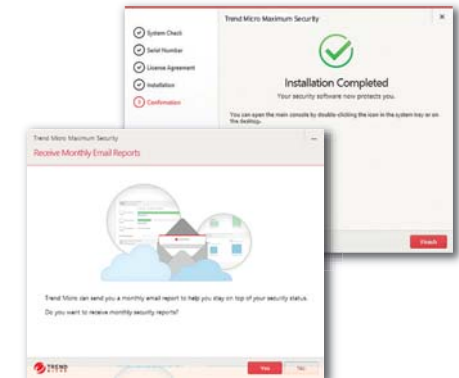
System Check
Serial Number
License Agreement
Installation
Confirmation

Trend Micro Maximum Security

Installation Completed

Your security software now protects you.

You can open the main console by double-clicking the icon in the system tray or on the desktop.

Finish

Trend Micro Maximum Security

Receive Monthly Email Reports

Trend Micro can send you a monthly email report to help you stay on top of your security status.

Do you want to receive monthly security reports?

TREND MICRO

Yes

No